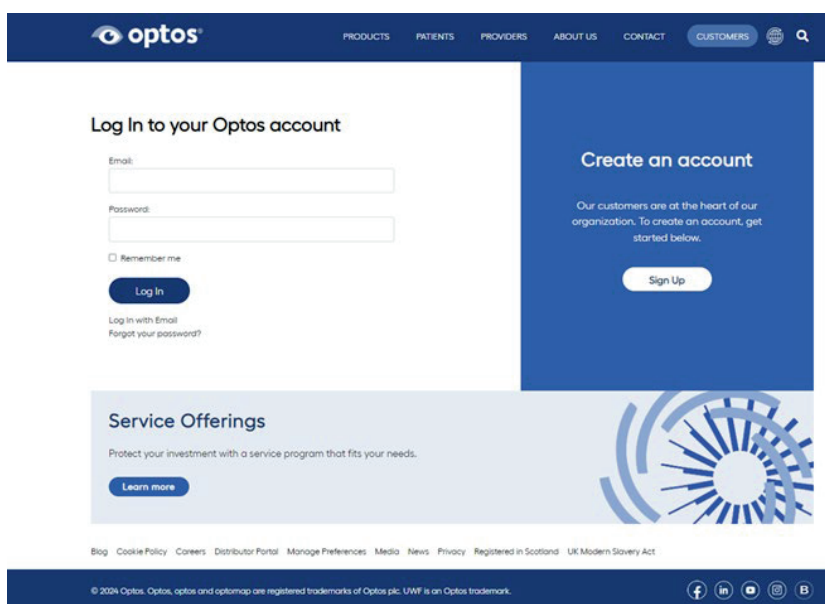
optos

PRODUCTS PATIENTS PROVIDERS ABOUT US CONTACT CUSTOMERS

Log In to your Optos account

Email:

Password:

Remember me

Log In

Log In with Email
Forgot your password?

Create an account

Our customers are at the heart of our organization. To create an account, get started below.

Sign Up

Service Offerings

Protect your investment with a service program that fits your needs.

Learn more

Blog Cookie Policy Careers Distributor Portal Manage Preferences Media News Privacy Registered in Scotland UK Modern Slavery Act

© 2024 Optos. Optos, optos and optomap are registered trademarks of Optos plc. UWF is an Optos trademark.

B